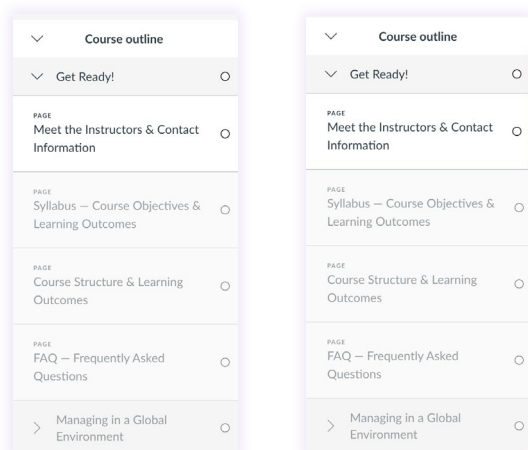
Course outline

Get Ready!

PAGE
Meet the Instructors & Contact Information

PAGE
Syllabus — Course Objectives & Learning Outcomes

PAGE
Course Structure & Learning Outcomes

PAGE
FAQ — Frequently Asked Questions

Managing in a Global Environment

Course outline

Get Ready!

PAGE
Meet the Instructors & Contact Information

PAGE
Syllabus — Course Objectives & Learning Outcomes

PAGE
Course Structure & Learning Outcomes

PAGE
FAQ — Frequently Asked Questions

Managing in a Global Environment